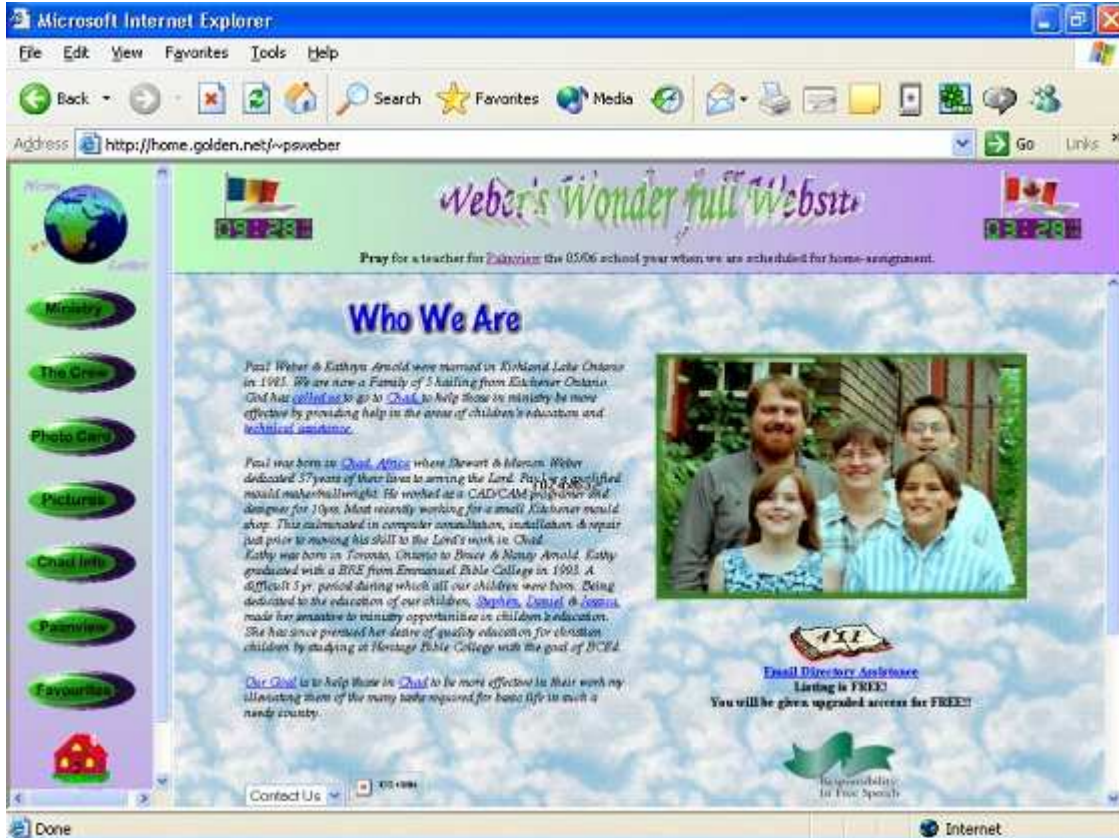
Microsoft Internet Explorer

File Edit View Favorites Tools Help

Back Search Favorites Media

Address http://home.golden.net/~psweber Go Links

Home Links

Ministry

The Crew

Photo Card

Pictures

Chad Info

Palmview

Favourites

09:28

Weber's Wonder full Website

09:28

Pray for a teacher for Palmview the 05/06 school year when we are scheduled for home-assignment.

Who We Are

Paul Weber & Kathryn Arnold were married in Kirkland Lake Ontario in 1985. We are now a Family of 5 hailing from Kitchener Ontario. God has called us to go to Chad, to help those in ministry be more effective by providing help in the areas of children's education and technical assistance.

Paul was born in Chad, Africa where Stewart & Marion Weber dedicated 37years of their lives to serving the Lord. Paul is a qualified mould maker/millwright. He worked as a CAD/CAM programer and designer for 10yrs. Most recently working for a small Kitchener mould shop. This culminated in computer consultation, installation & repair just prior to moving his skill to the Lord's work in Chad.
Kathy was born in Toronto, Ontario to Bruce & Nancy Arnold. Kathy graduated with a BRE from Emmanuel Bible College in 1993. A difficult 5 yr. period during which all our children were born. Being dedicated to the education of our children, Stephen, Daniel & Jessica, made her sensitive to ministry opportunities in children's education. She has since pursued her desire of quality education for christian children by studying at Heritage Bible College with the goal of BCEd.

Our Goal is to help those in Chad to be more effective in their work my alleviating them of the many tasks required for basic life in such a needy country.

411

Email Directory Assistance
Listing is FREE!
You will be given upgraded access for FREE!!

Responsibility in Free Speech

Contact Us

Done

Internet